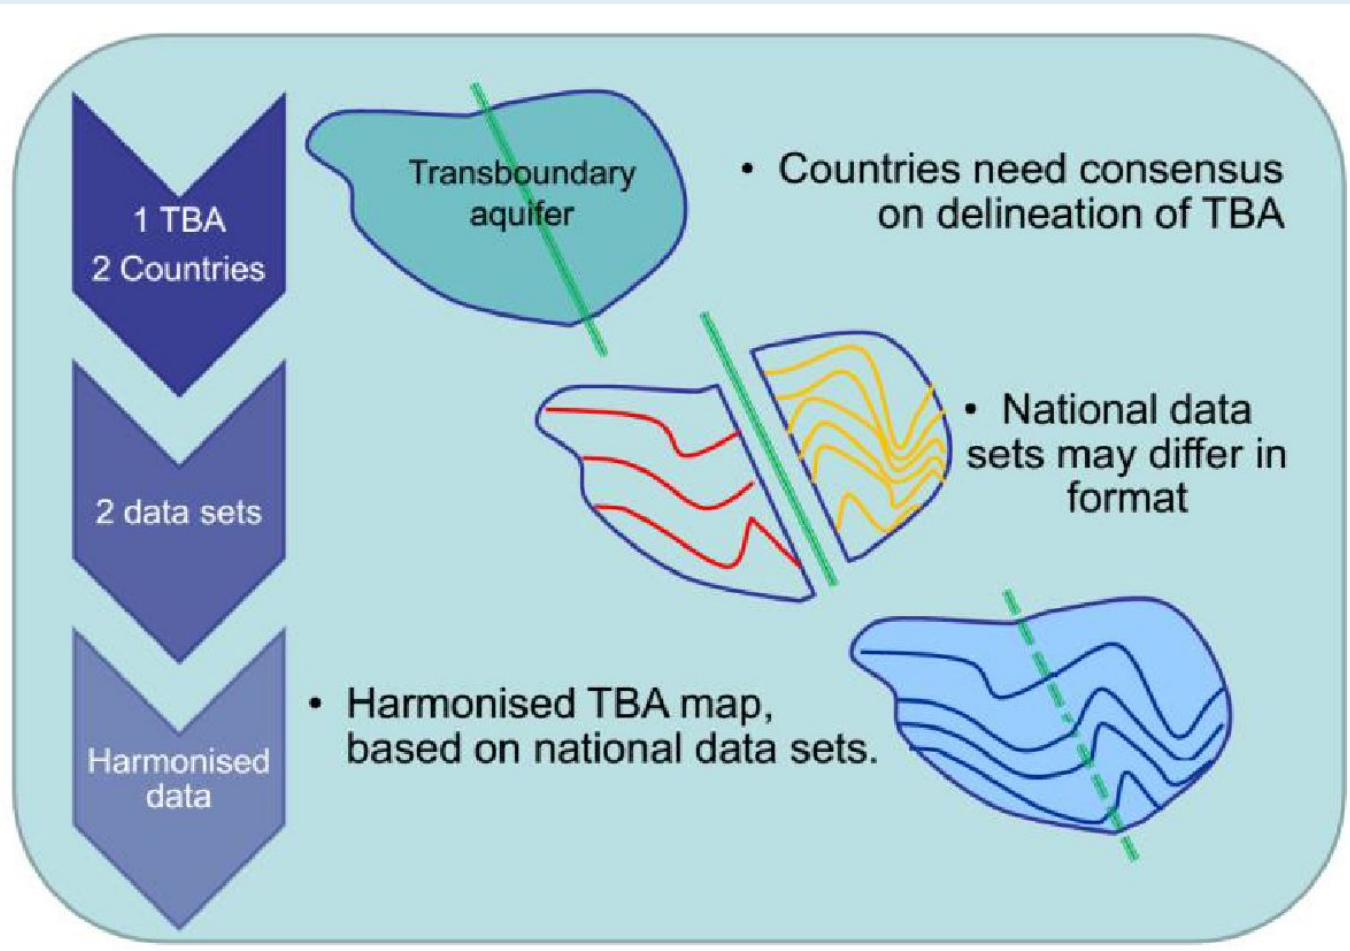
1 TBA
2 Countries

Transboundary aquifer

• Countries need consensus on delineation of TBA

2 data sets

• National data sets may differ in format

Harmonised data

• Harmonised TBA map, based on national data sets.